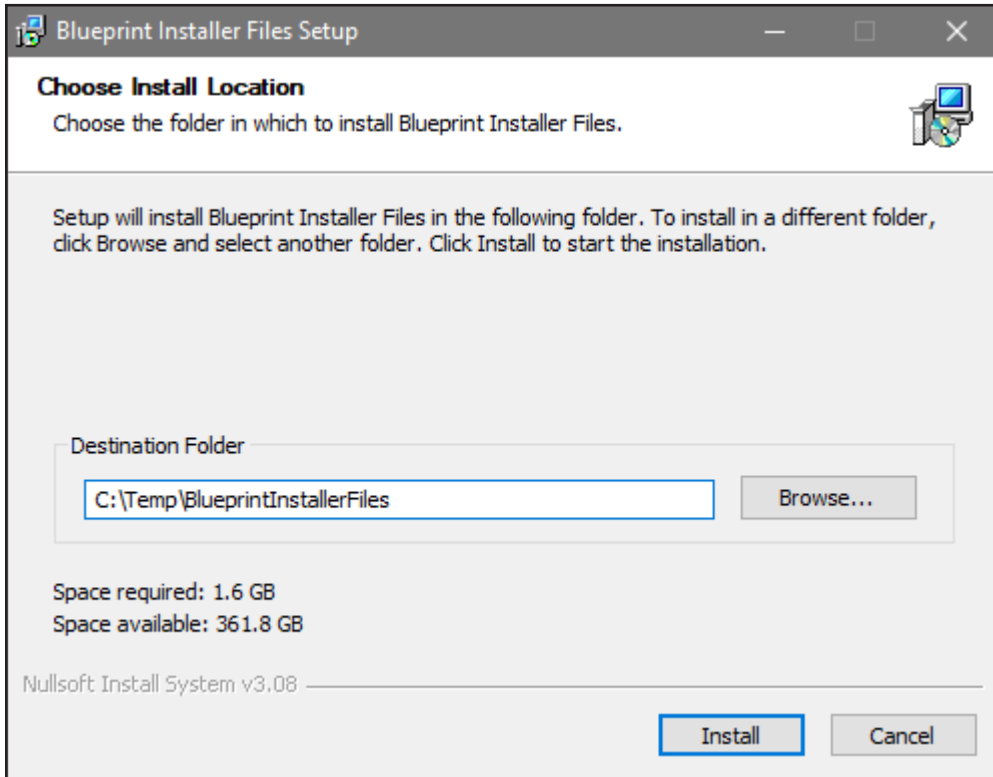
Blueprint Installer Files Setup

Choose Install Location
Choose the folder in which to install Blueprint Installer Files.

Setup will install Blueprint Installer Files in the following folder. To install in a different folder, click Browse and select another folder. Click Install to start the installation.

Destination Folder
C:\Temp\BlueprintInstallerFiles
Browse...

Space required: 1.6 GB
Space available: 361.8 GB

Nullsoft Install System v3.08

Install
Cancel